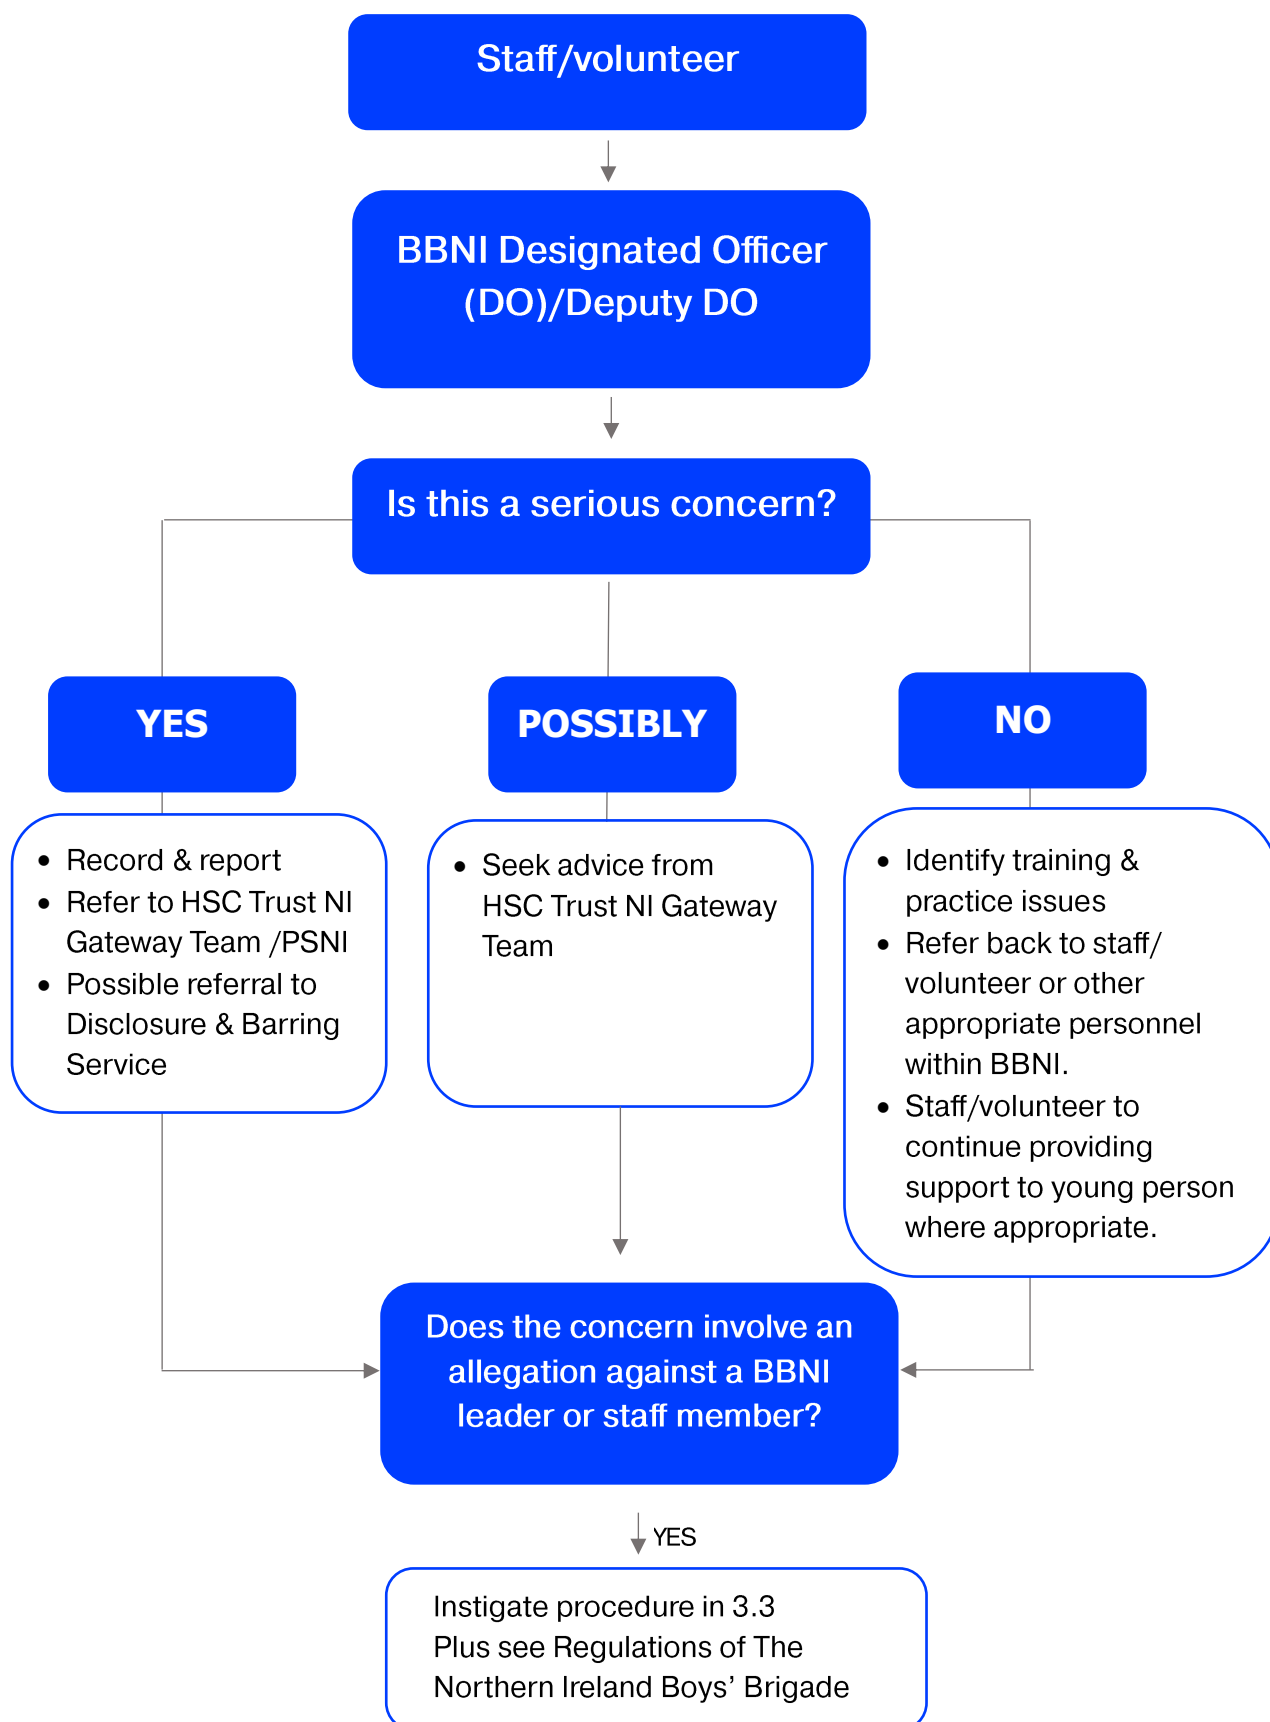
Staff/volunteer

BBNI Designated Officer (DO)/Deputy DO

Is this a serious concern?

YES

POSSIBLY

NO

- Record & report
- Refer to HSC Trust NI Gateway Team /PSNI
- Possible referral to Disclosure & Barring Service

- Seek advice from HSC Trust NI Gateway Team

- Identify training & practice issues
- Refer back to staff/ volunteer or other appropriate personnel within BBNI.
- Staff/volunteer to continue providing support to young person where appropriate.

Does the concern involve an allegation against a BBNI leader or staff member?

YES

Instigate procedure in 3.3
Plus see Regulations of The Northern Ireland Boys' Brigade